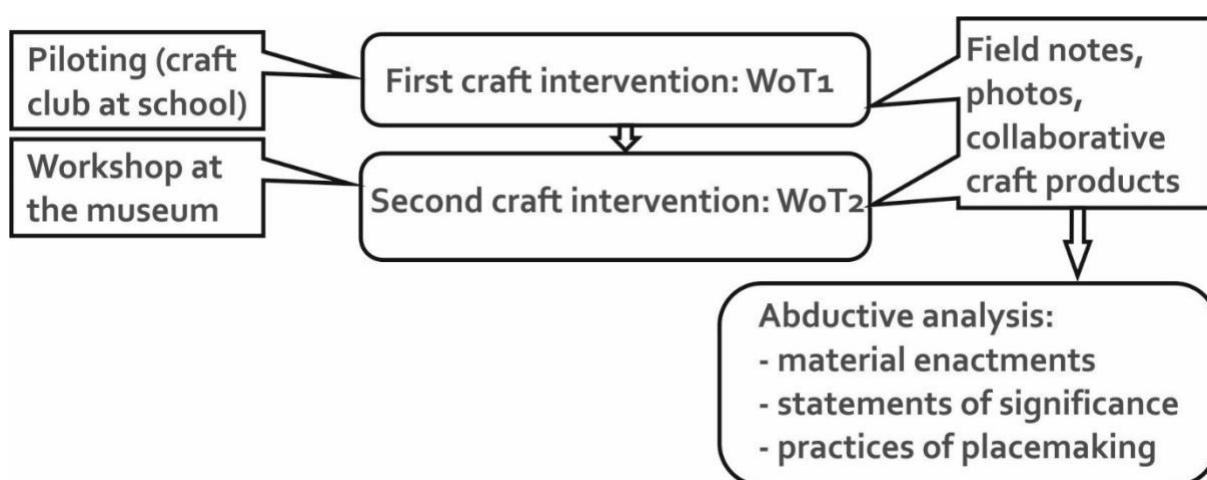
Piloting (craft club at school)

First craft intervention: WoT1

Field notes, photos, collaborative craft products

Workshop at the museum

Second craft intervention: WoT2

Abductive analysis:
- material enactments
- statements of significance
- practices of placemaking